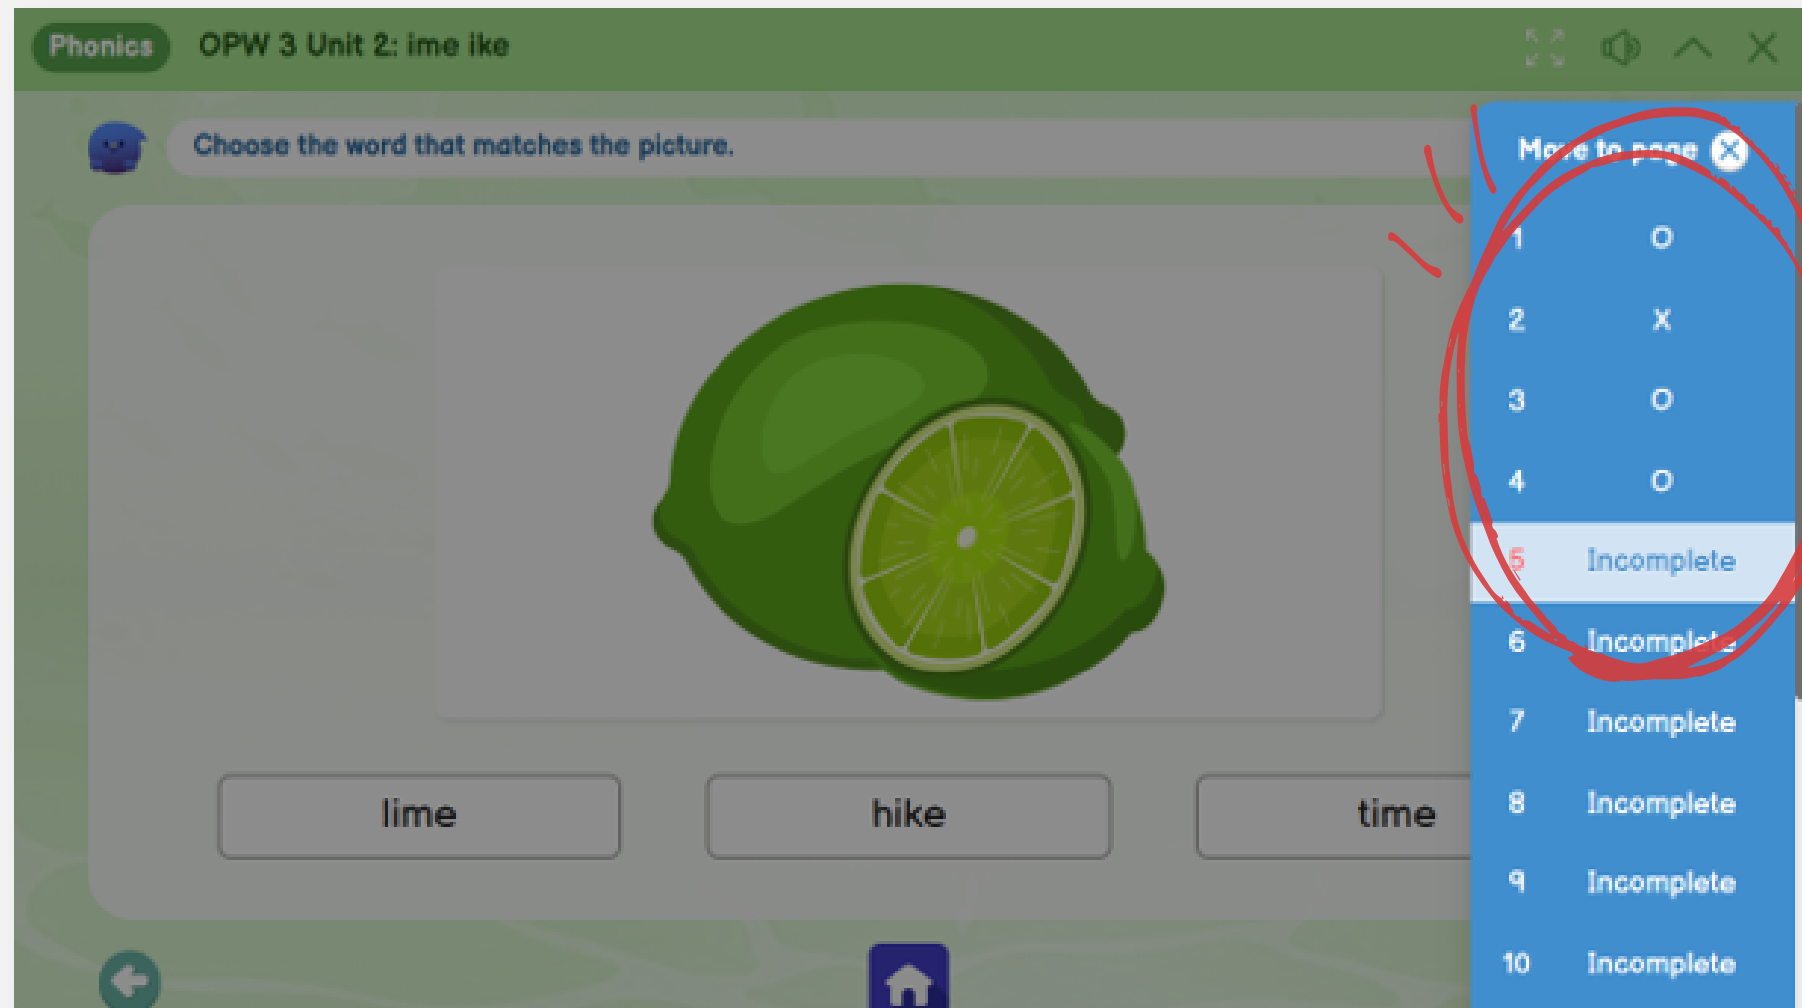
Phonics OPW 3 Unit 2: ime ike

Choose the word that matches the picture.

lime

hike

time

Move to page

| | |
|---|---|
| 1 | O |
| 2 | X |
| 3 | O |
| 4 | O |
| 5 | Incomplete |
| 6 | Incomplete |
| 7 | Incomplete |
| 8 | Incomplete |
| 9 | Incomplete |
| 10 | Incomplete |